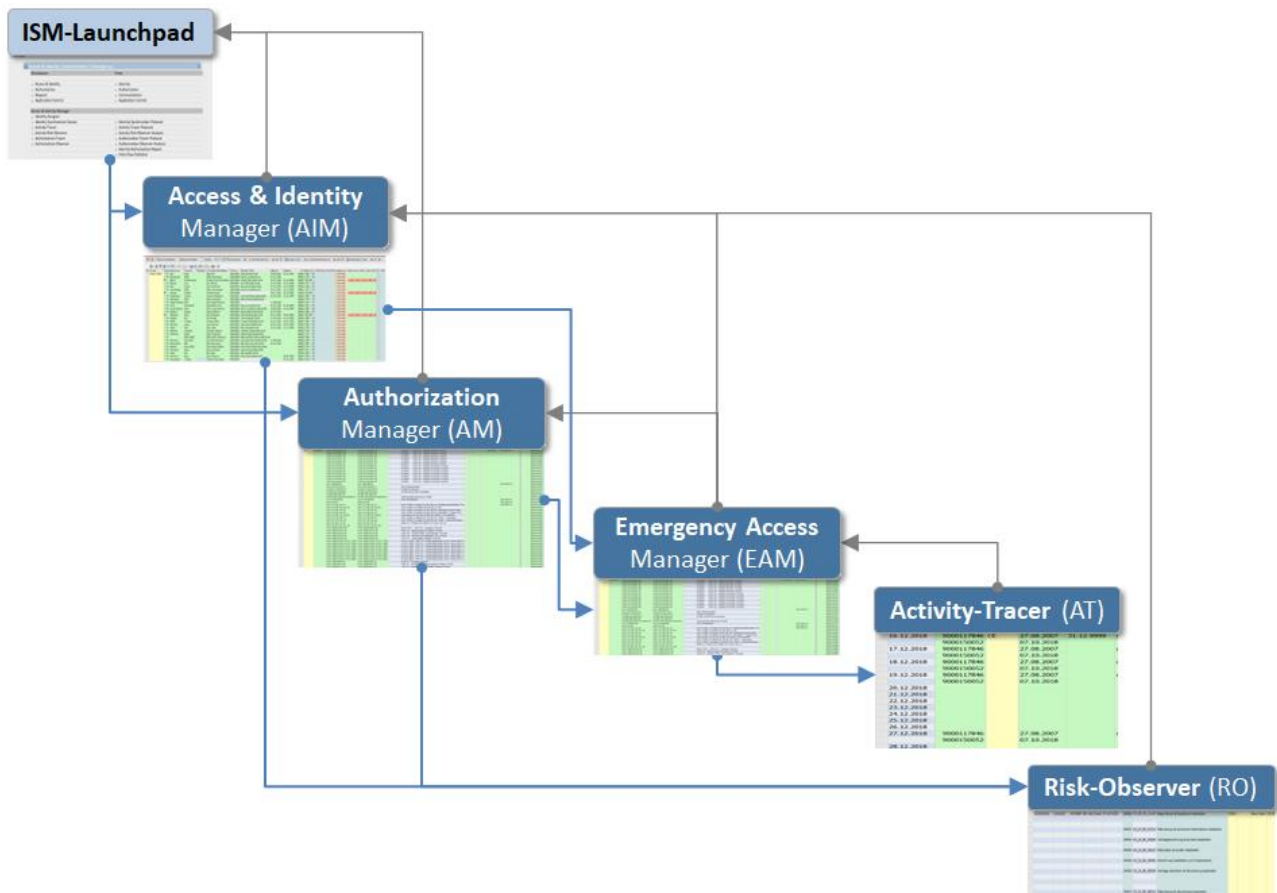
ISM-Launchpad

Access & Identity Manager (AIM)

Authorization Manager (AM)

Emergency Access Manager (EAM)

Activity-Tracer (AT)

| | | | | |
|---|---|---|---|---|
| 16.12.2018 | 9000117846 | 15 | 27.08.2007 | 31.12.9999 |
| | 9000150052 | | 07.10.2018 | |
| 17.12.2018 | 9000117846 | | 27.08.2007 | |
| | 9000150052 | | 07.10.2018 | |
| 18.12.2018 | 9000117846 | | 27.08.2007 | |
| | 9000150052 | | 07.10.2018 | |
| 19.12.2018 | 9000117846 | | 27.08.2007 | |
| | 9000150052 | | 07.10.2018 | |
| 20.12.2018 | | | | |
| 21.12.2018 | | | | |
| 22.12.2018 | | | | |
| 23.12.2018 | | | | |
| 24.12.2018 | | | | |
| 25.12.2018 | | | | |
| 26.12.2018 | | | | |
| 27.12.2018 | 9000117846 | | 27.08.2007 | |
| | 9000150052 | | 07.10.2018 | |
| 28.12.2018 | | | | |

Risk-Observer (RO)